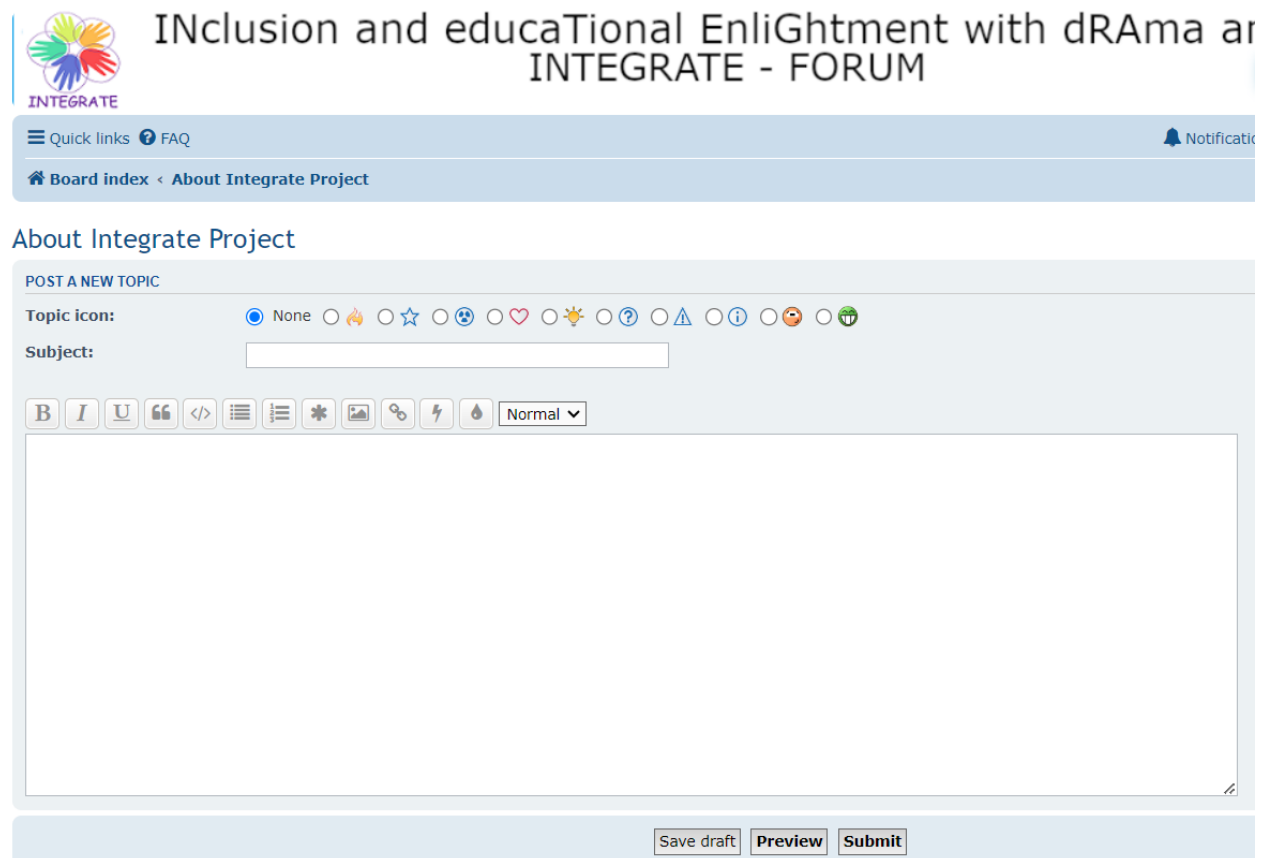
INTEGRATE

INclusion and educaTional EnliGhtment with dRAma ar
INTEGRATE - FORUM

Quick links FAQ

Notificati

Board index ‹ About Integrate Project

About Integrate Project

POST A NEW TOPIC

Topic icon: None

Subject:

B I U Normal

Save draft Preview Submit